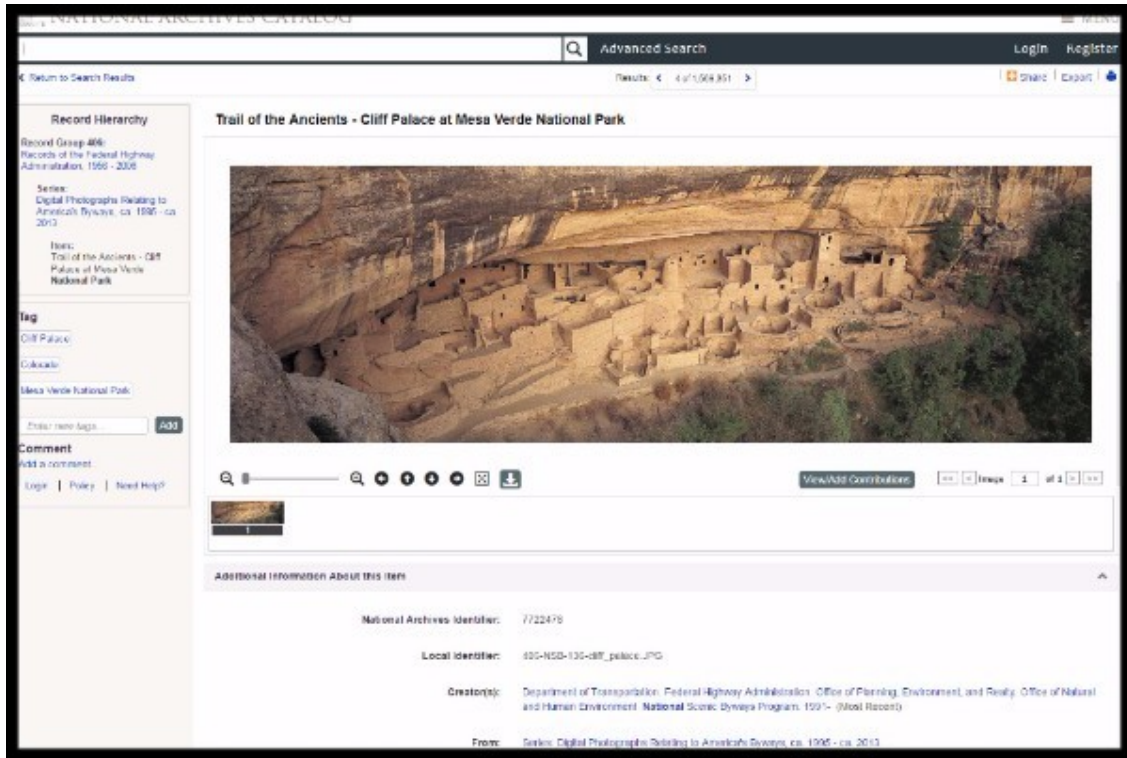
NATIONAL ARCHIVES CATALOG

Advanced Search

Login Register

< Return to Search Results

Results: < 4 of 1,566,851 >

Share | Export |

Record Hierarchy

Record Group 406: Records of the Federal Highway Administration, 1956 - 2008

Series: Digital Photographs Relating to America's Byways, ca. 1995 - ca. 2013

Item: Trail of the Ancients - Cliff Palace at Mesa Verde National Park

Tag

Cliff Palace

Colorado

Mesa Verde National Park

Enter new tags...

Add

Comment

Add a comment

Login | Policy | Need Help?

Trail of the Ancients - Cliff Palace at Mesa Verde National Park

View/Add Contributions

Image 1 of 1

1

Additional Information About this Item

National Archives Identifier: 7722475

Local Identifier: 406-NSB-136-cliff_palace.JPG

Creator(s): Department of Transportation. Federal Highway Administration. Office of Planning, Environment, and Realty. Office of Natural and Human Environment. National Scenic Byways Program. 1991- (Most Recent)

From: Series: Digital Photographs Relating to America's Byways, ca. 1995 - ca. 2013